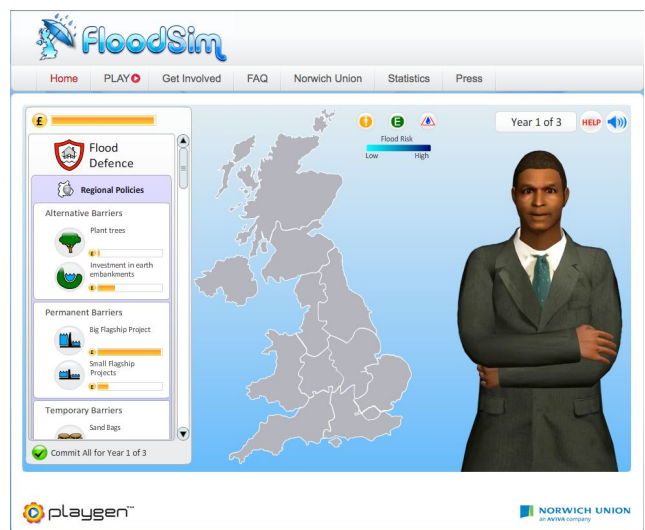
FloodSim

Home PLAY Get Involved FAQ Norwich Union Statistics Press

£

Flood Defence

Regional Policies

Alternative Barriers

Plant trees

£

Investment in earth embankments

£

Permanent Barriers

Big Flagship Project

£

Small Flagship Projects

£

Temporary Barriers

Sand Bags

Commit All for Year 1 of 3

£ E

Flood Risk

Low High

Year 1 of 3

HELP

playgen™

NORWICH UNION
an AVIVA company